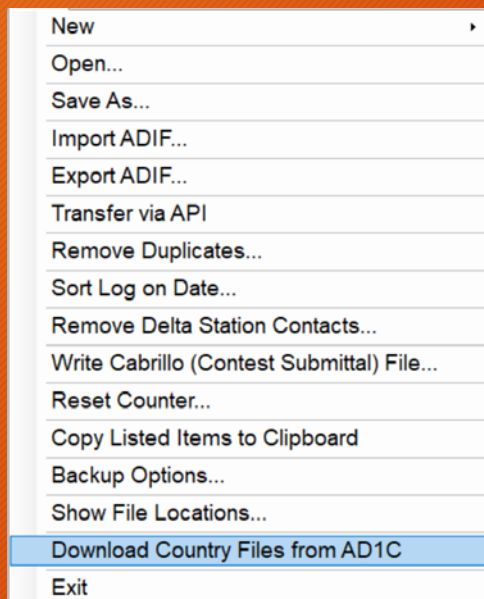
New
Open...
Save As...
Import ADIF...
Export ADIF...
Transfer via API
Remove Duplicates...
Sort Log on Date...
Remove Delta Station Contacts...
Write Cabrillo (Contest Submittal) File...
Reset Counter...
Copy Listed Items to Clipboard
Backup Options...
Show File Locations...
Download Country Files from AD1C
Exit